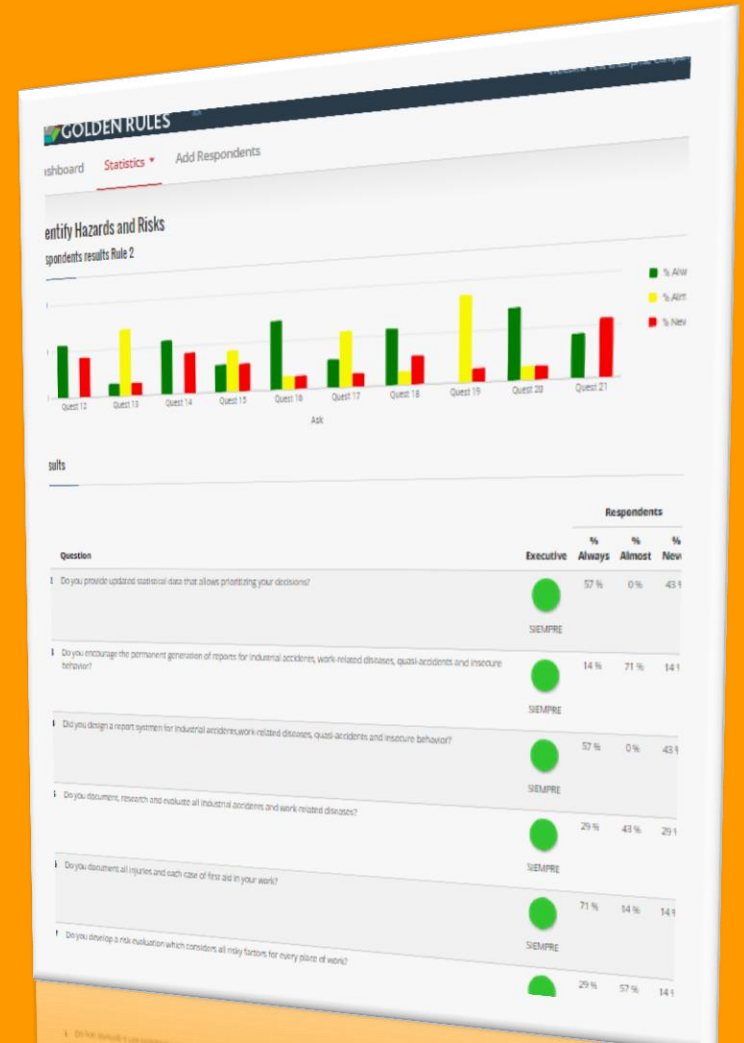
GOLDEN RULES

shboard Statistics ▾ Add Respondents

entify Hazards and Risks

spondents results Rule 2

% Alw
% Alm
% Nev

Quest 12 Quest 13 Quest 14 Quest 15 Quest 16 Quest 17 Quest 18 Quest 19 Quest 20 Quest 21

Ask

sults

| Question | Executive | Respondents % Always | % Almost | % Nev |
|---|---|---|---|---|
| Do you provide updated statistical data that allows prioritizing your decisions? | SIEMPRE | 57 % | 0 % | 43 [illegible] |
| Do you encourage the permanent generation of reports for industrial accidents, work-related diseases, quasi-accidents and insecure behavior? | SIEMPRE | 14 % | 71 % | 14 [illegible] |
| Did you design a report system for industrial accidents,work-related diseases, quasi-accidents and insecure behavior? | SIEMPRE | 57 % | 0 % | 43 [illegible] |
| Do you document, research and evaluate all industrial accidents and work related diseases? | SIEMPRE | 29 % | 43 % | 29 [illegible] |
| Do you document all injuries and each case of first aid in your work? | SIEMPRE | 71 % | 14 % | 14 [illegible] |
| Do you develop a risk evaluation which considers all risky factors for every place of work? | | 29 % | 57 % | 14 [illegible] |